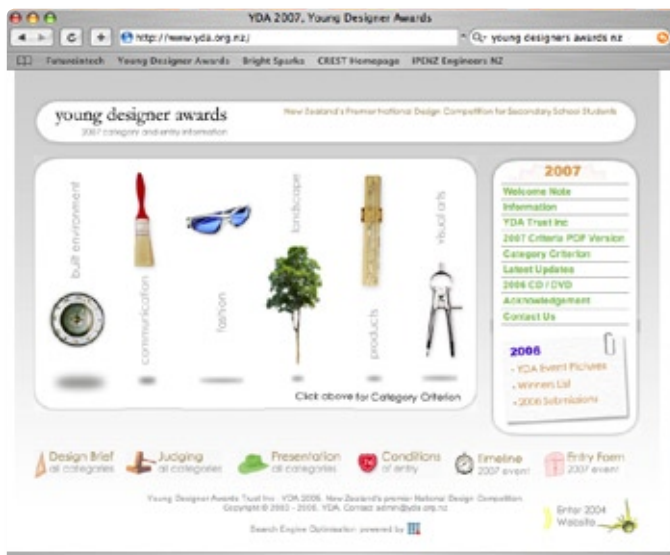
YDA 2007, Young Designer Awards

http://www.yda.org.nz/

young designers awards nz

Futureintech Young Designer Awards Bright Sparks CREST Homepage IPENZ Engineers NZ

young designer awards
2007 category and entry information

New Zealand's Premier National Design Competition for Secondary School Students

built environment

communication

fashion

landscape

products

visual arts

Click above for Category Criterion

2007

Welcome Note
Information
YDA Trust Inc
2007 Criteria PDF Version
Category Criterion
Latest Updates
2006 CD / DVD
Acknowledgement
Contact Us

2006
- YDA Event Pictures
- Winners List
- 2006 Submissions

Design Brief all categories

Judging all categories

Presentation all categories

Conditions of entry

Timeline 2007 event

Entry Form 2007 event

Young Designer Awards Trust Inc YDA 2006. New Zealand's premier National Design Competition
Copyright © 2002 - 2006, YDA. Contact: admin@yda.org.nz

Search Engine Optimisation powered by

Enter 2004 Website